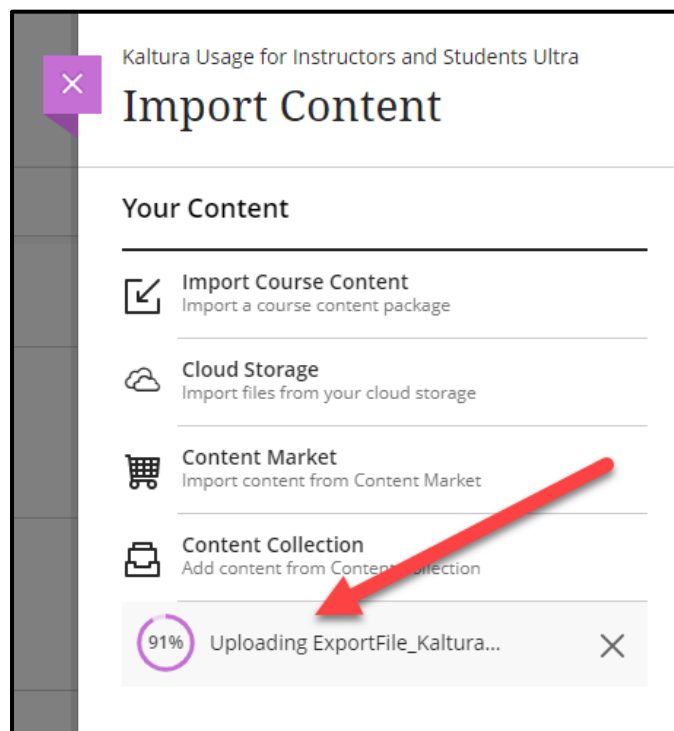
Kaltura Usage for Instructors and Students Ultra
Import Content

Your Content

Import Course Content
Import a course content package

Cloud Storage
Import files from your cloud storage

Content Market
Import content from Content Market

Content Collection
Add content from Conte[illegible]ollection

91%
Uploading ExportFile_Kaltura...